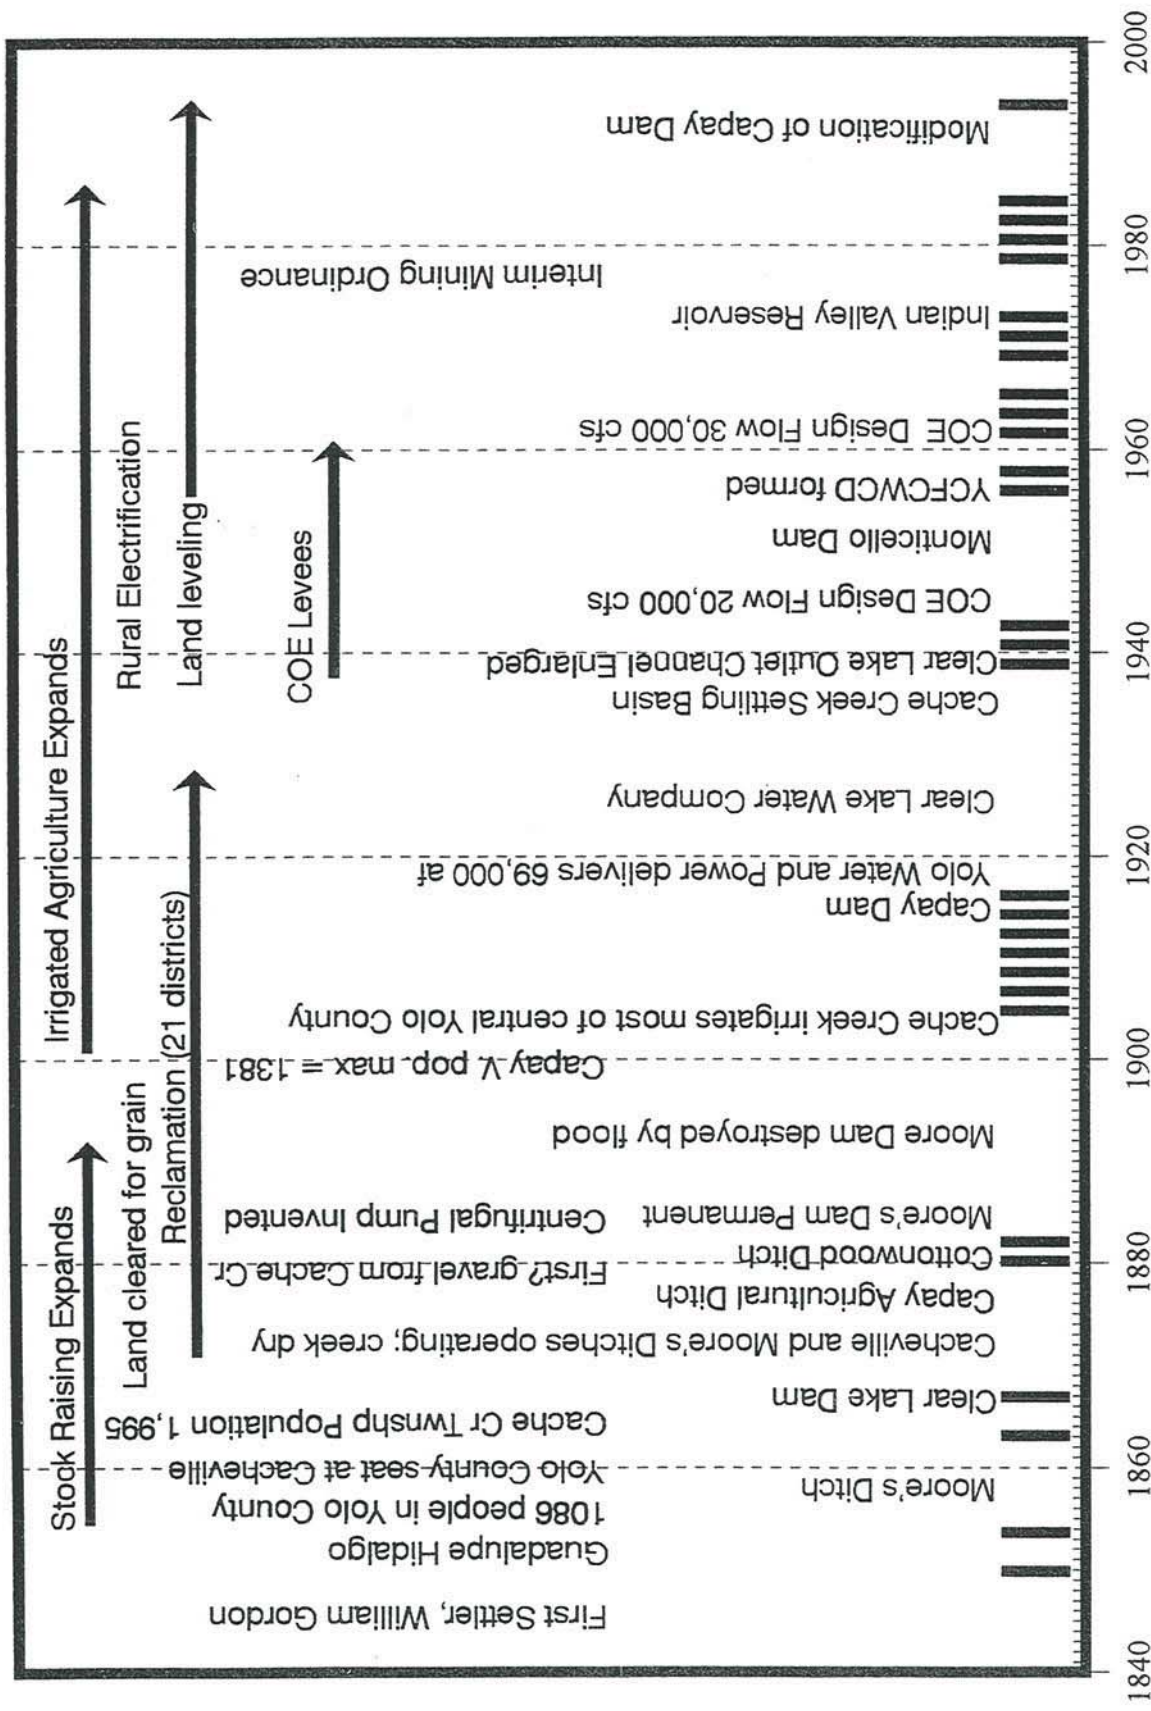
1840
1860
1880
1900
1920
1940
1960
1980
2000

First Settler, William Gordon
Guadalupe Hidalgo
1086 people in Yolo County
Yolo County seat at Cacheville
Cache Cr Twnshp Population 1,995
Cacheville and Moore's Ditches operating; creek dry
First? gravel from Cache Cr.
Centrifugal Pump Invented
Capay V. pop. max = 1381

Moore's Ditch
Clear Lake Dam
Capay Agricultural Ditch
Cottonwood Ditch
Moore's Dam Permanent
Moore Dam destroyed by flood
Cache Creek irrigates most of central Yolo County
Capay Dam
Yolo Water and Power delivers 69,000 af
Clear Lake Water Company
Cache Creek Setting Basin
Clear Lake Outlet Channel Enlarged
COE Design Flow 20,000 cfs
Monticello Dam
YCFCWCD formed
COE Design Flow 30,000 cfs
Indian Valley Reservoir
Interim Mining Ordinance
Modification of Capay Dam

Stock Raising Expands
Land cleared for grain
Reclamation (21 districts)
Irrigated Agriculture Expands
Rural Electrification
Land leveling
COE Levees